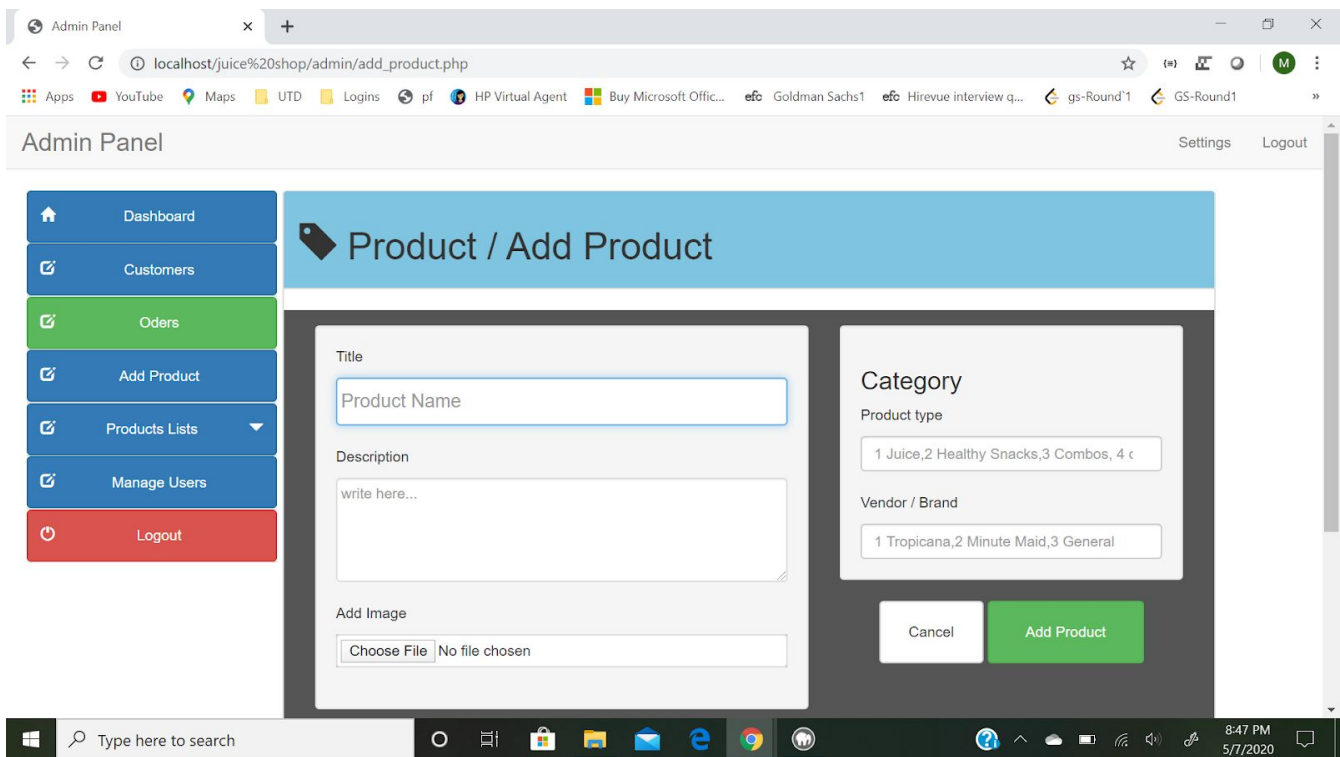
Admin Panel ×
+

localhost/juice%20shop/admin/add_product.php

Apps YouTube Maps UTD Logins pf HP Virtual Agent Buy Microsoft Offic... Goldman Sachs1 Hirevue interview q... gs-Round`1 GS-Round1

M

Admin Panel

Settings Logout

Dashboard
Customers
Oders
Add Product
Products Lists
Manage Users
Logout

Product / Add Product

Title
Product Name

Description
write here...

Add Image
Choose File No file chosen

Category
Product type
1 Juice,2 Healthy Snacks,3 Combos, 4 c

Vendor / Brand
1 Tropicana,2 Minute Maid,3 General

Cancel
Add Product

Type here to search

8:47 PM
5/7/2020